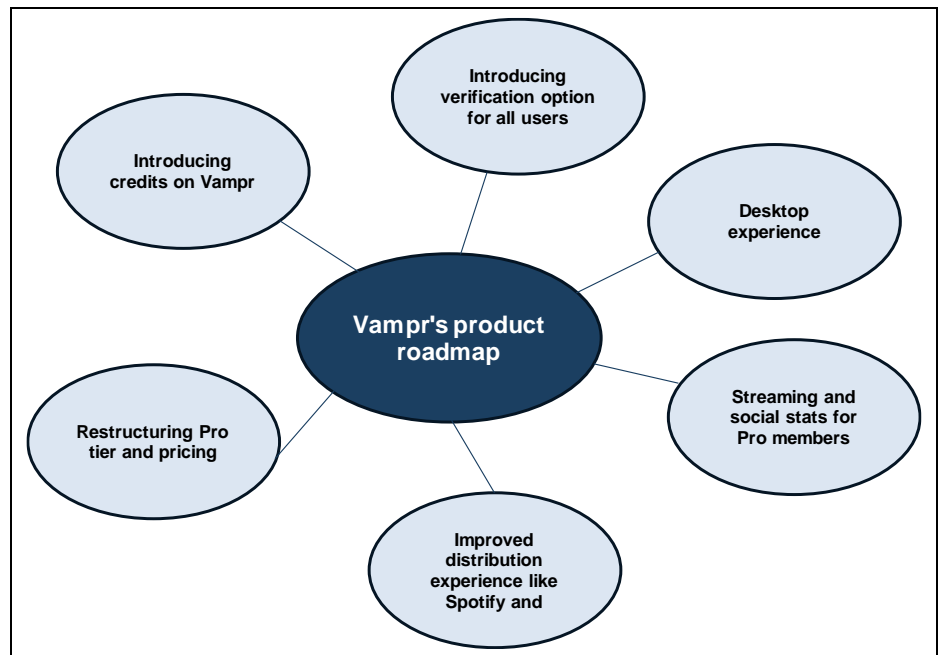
Vampr's product roadmap

Introducing verification option for all users

Desktop experience

Streaming and social stats for Pro members

Improved distribution experience like Spotify and

Restructuring Pro tier and pricing

Introducing credits on Vampr